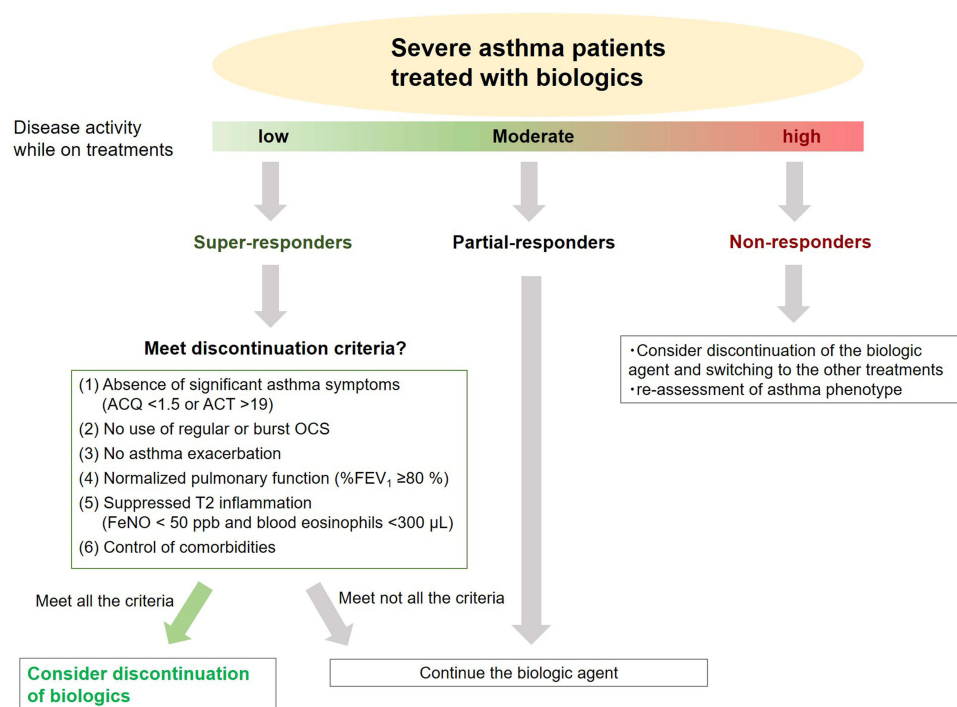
Severe asthma patients treated with biologics

Disease activity while on treatments

low

Moderate

high

Super-responders

Partial-responders

Non-responders

Meet discontinuation criteria?

(1) Absence of significant asthma symptoms (ACQ <1.5 or ACT >19)
(2) No use of regular or burst OCS
(3) No asthma exacerbation
(4) Normalized pulmonary function (%FEV$_1$ ≥80 %)
(5) Suppressed T2 inflammation (FeNO < 50 ppb and blood eosinophils <300 μL)
(6) Control of comorbidities

・Consider discontinuation of the biologic agent and switching to the other treatments
・re-assessment of asthma phenotype

Meet all the criteria

Meet not all the criteria

Consider discontinuation of biologics

Continue the biologic agent